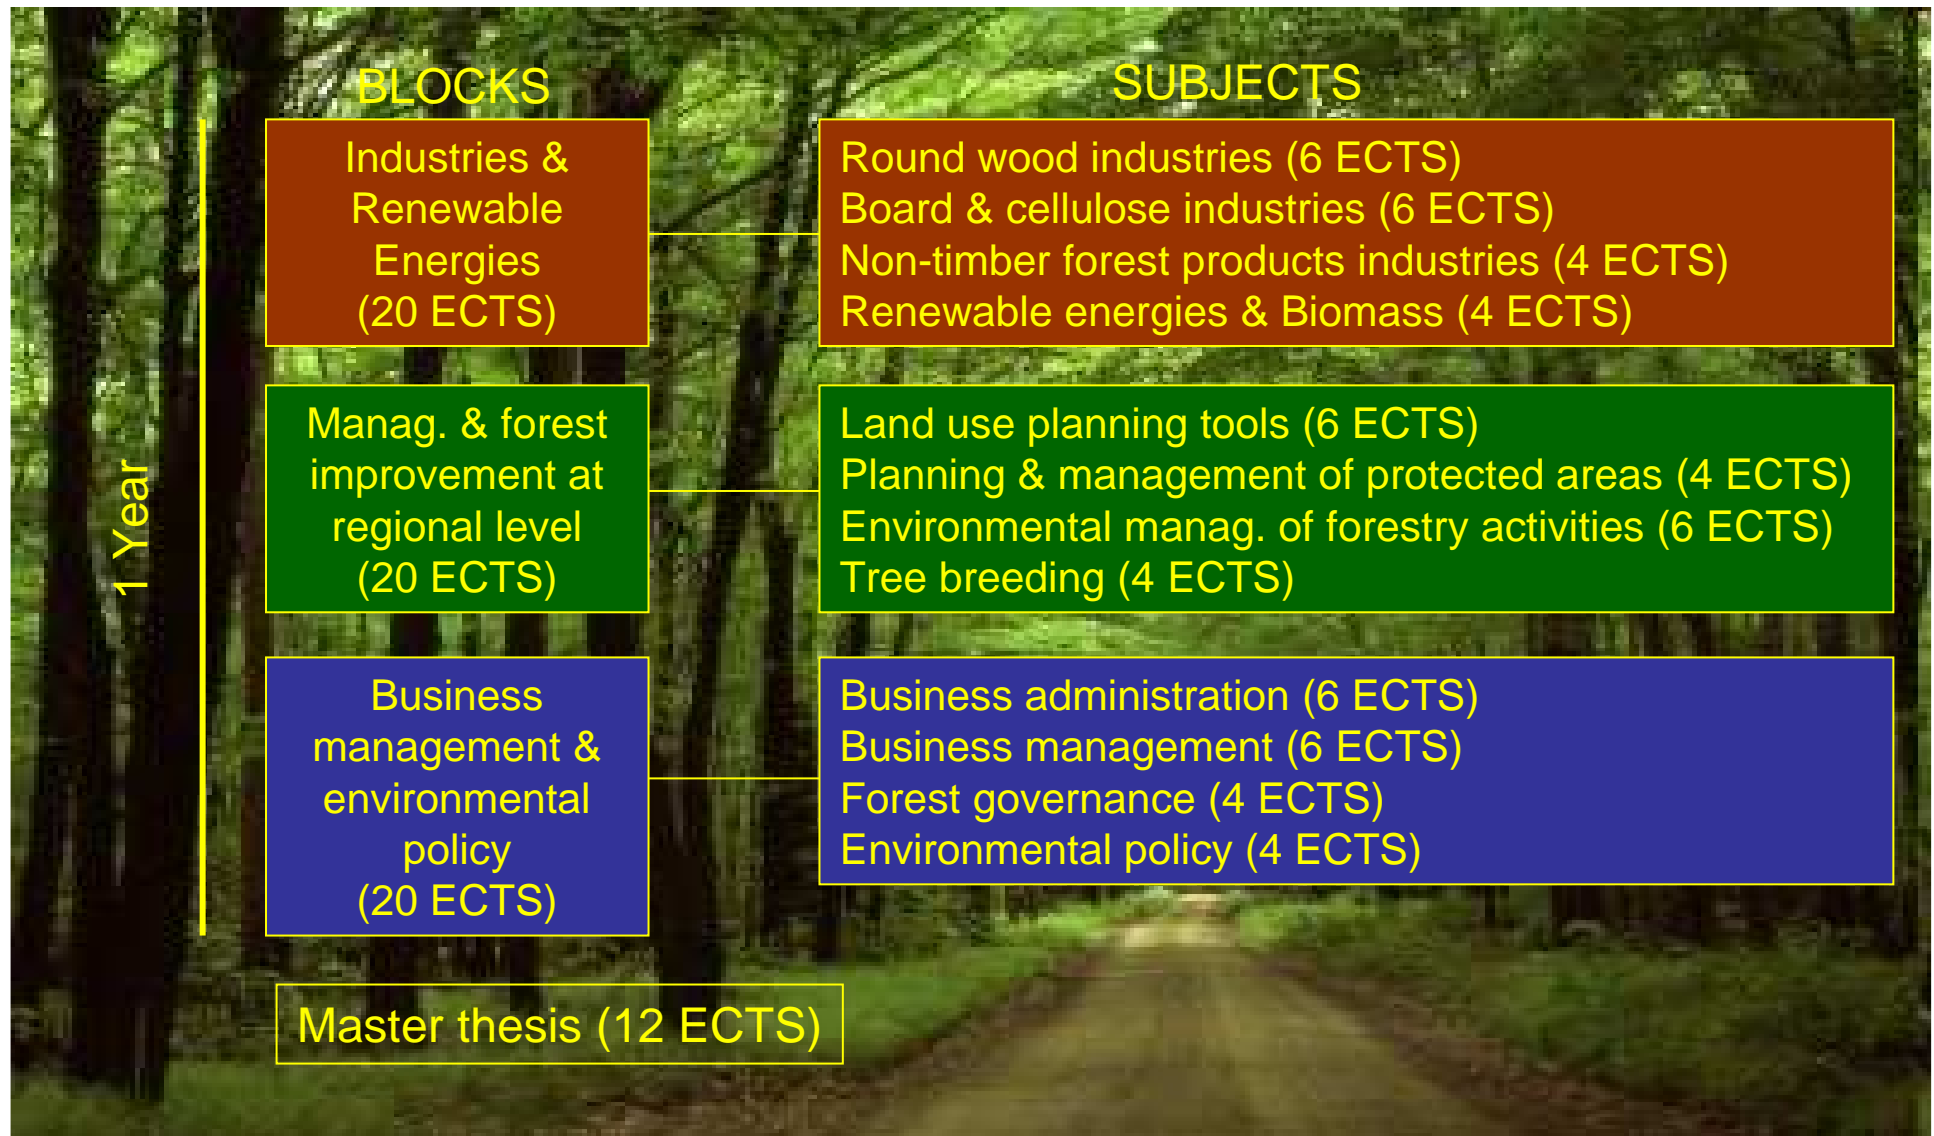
1 Year

BLOCKS

SUBJECTS

Industries & Renewable Energies (20 ECTS)

Round wood industries (6 ECTS)
Board & cellulose industries (6 ECTS)
Non-timber forest products industries (4 ECTS)
Renewable energies & Biomass (4 ECTS)

Manag. & forest improvement at regional level (20 ECTS)

Land use planning tools (6 ECTS)
Planning & management of protected areas (4 ECTS)
Environmental manag. of forestry activities (6 ECTS)
Tree breeding (4 ECTS)

Business management & environmental policy (20 ECTS)

Business administration (6 ECTS)
Business management (6 ECTS)
Forest governance (4 ECTS)
Environmental policy (4 ECTS)

Master thesis (12 ECTS)